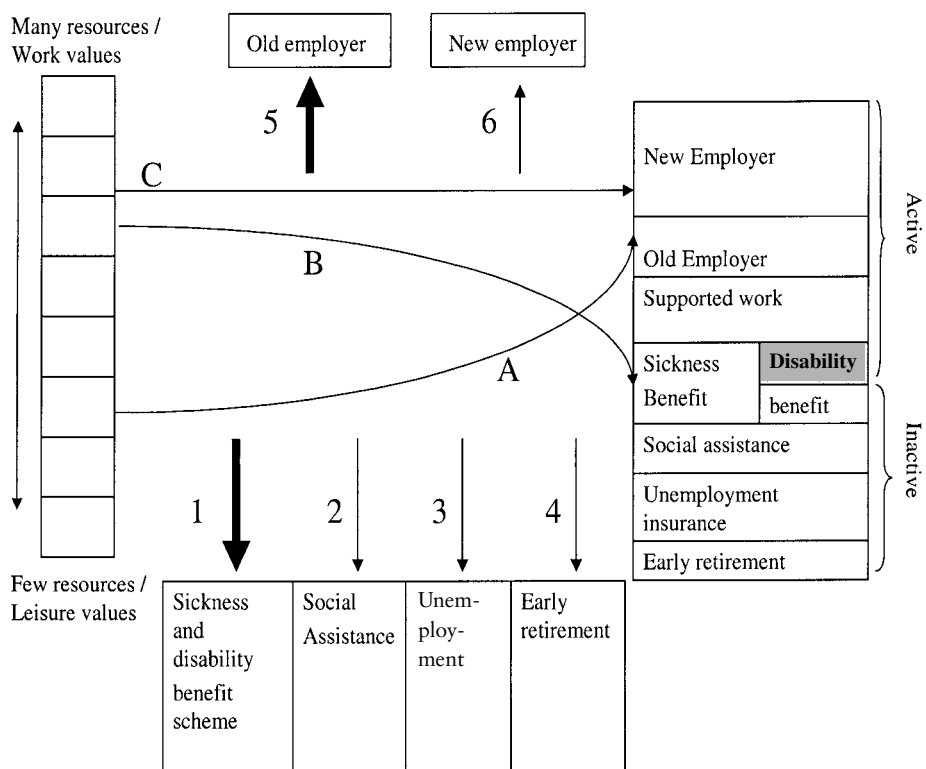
Many resources / Work values

Old employer

New employer

5

6

C

B

A

New Employer

Old Employer

Supported work

Sickness Benefit

Disability

benefit

Social assistance

Unemployment insurance

Early retirement

Active

Inactive

1

2

3

4

Few resources / Leisure values

Sickness and disability benefit scheme

Social Assistance

Unemployment

Early retirement